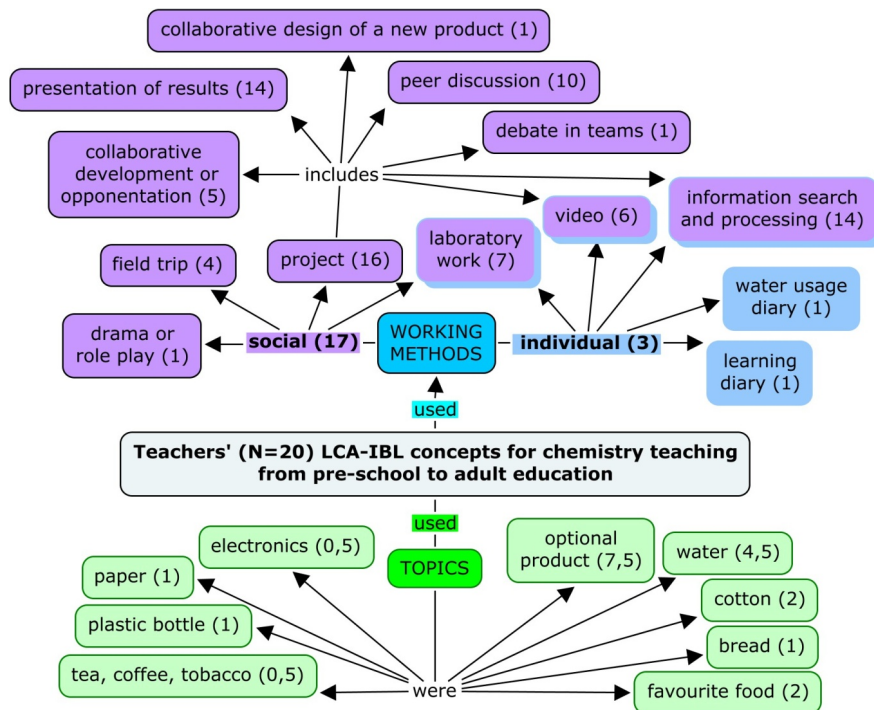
collaborative design of a new product (1)

presentation of results (14)

peer discussion (10)

debate in teams (1)

collaborative development or opponentation (5)

includes

information search and processing (14)

video (6)

laboratory work (7)

project (16)

field trip (4)

water usage diary (1)

drama or role play (1)

social (17)

WORKING METHODS

individual (3)

learning diary (1)

used

Teachers' (N=20) LCA-IBL concepts for chemistry teaching from pre-school to adult education

used

electronics (0,5)

optional product (7,5)

water (4,5)

paper (1)

TOPICS

cotton (2)

plastic bottle (1)

bread (1)

tea, coffee, tobacco (0,5)

were

favourite food (2)